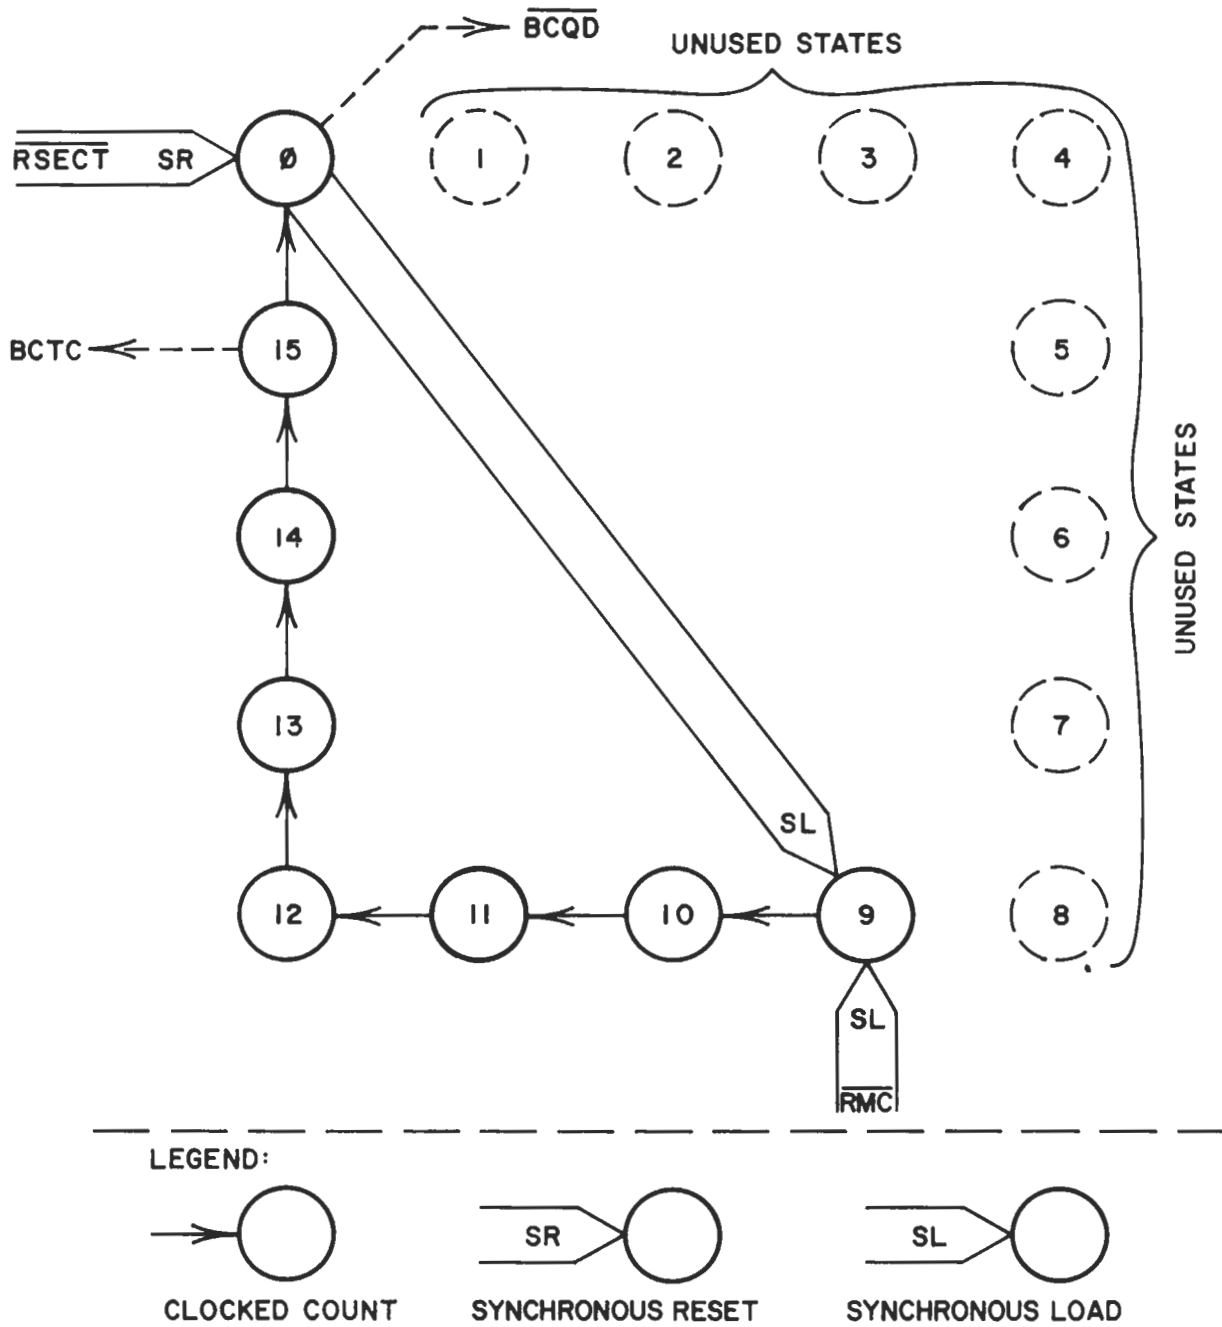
$\overline{BCQD}$

UNUSED STATES

$\overline{RSECT}$ SR

Ø

1

2

3

4

BCTC

15

5

14

6

UNUSED STATES

13

7

SL

12

11

10

9

8

SL

$\overline{RMC}$

LEGEND:

SR

SL

CLOCKED COUNT

SYNCHRONOUS RESET

SYNCHRONOUS LOAD